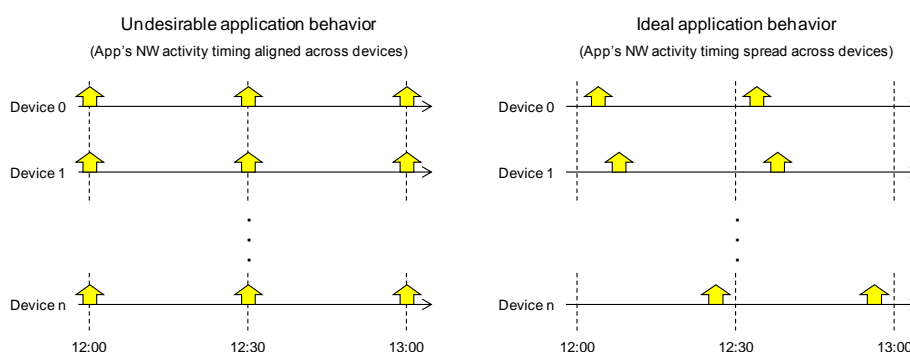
Undesirable application behavior

(App's NW activity timing aligned across devices)

Device 0

Device 1

Device n

12:00

12:30

13:00

Ideal application behavior

(App's NW activity timing spread across devices)

Device 0

Device 1

Device n

12:00

12:30

13:00